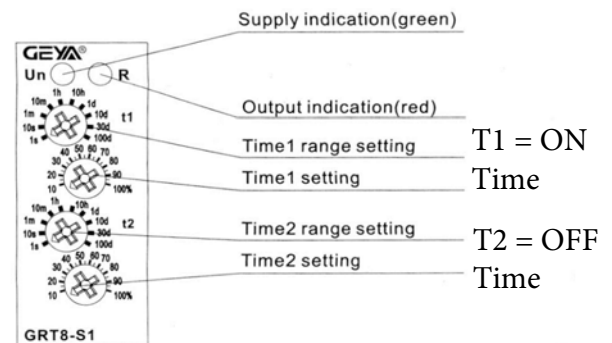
GEYA®

Un R

1h 10h
10m 1d
1m 10d
10s 30d
1s 100d
t1

40 50 60 70
30 80
20 90
10 100%

1h 10h
10m 1d
1m 10d
10s 30d
1s 100d
t2

40 50 60 70
30 80
20 90
10 100%

GRT8-S1

Supply indication(green)

Output indication(red)

Time1 range setting

Time1 setting

Time2 range setting

Time2 setting

T1 = ON Time

T2 = OFF Time